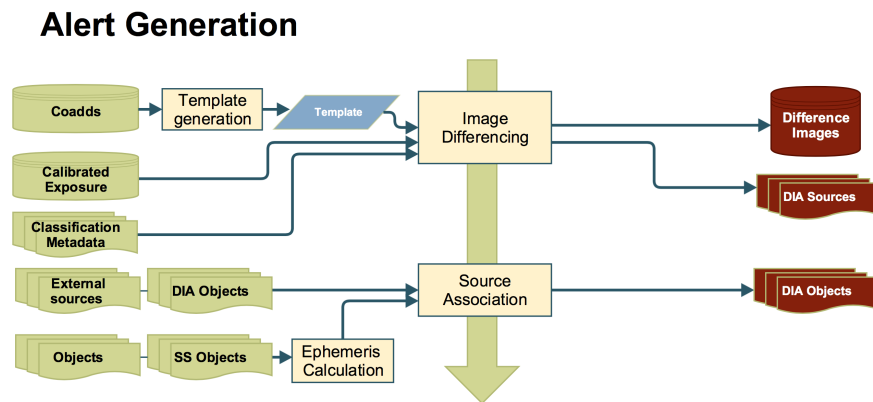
Alert Generation

Coadds

Template generation

Template

Image Differencing

Difference Images

Calibrated Exposure

DIA Sources

Classification Metadata

External sources

DIA Objects

Source Association

DIA Objects

Objects

SS Objects

Ephemeris Calculation